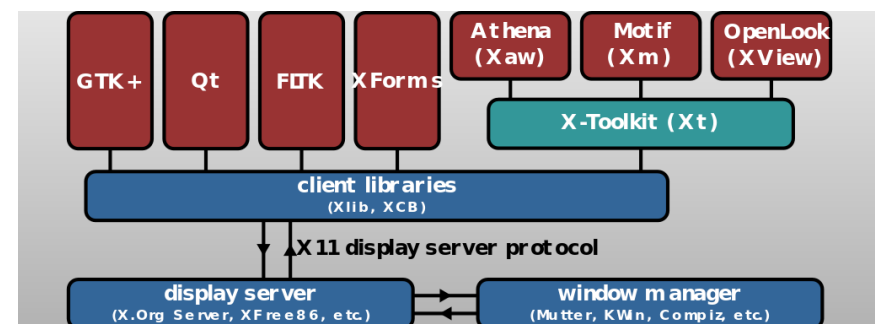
GTK+

Qt

FLTK

XForms

Athena (Xaw)

Motif (Xm)

OpenLook (XView)

X-Toolkit (Xt)

client libraries
(Xlib, XCB)

X11 display server protocol

display server
(X.Org Server, XFree86, etc.)

window manager
(Mutter, KWin, Compiz, etc.)